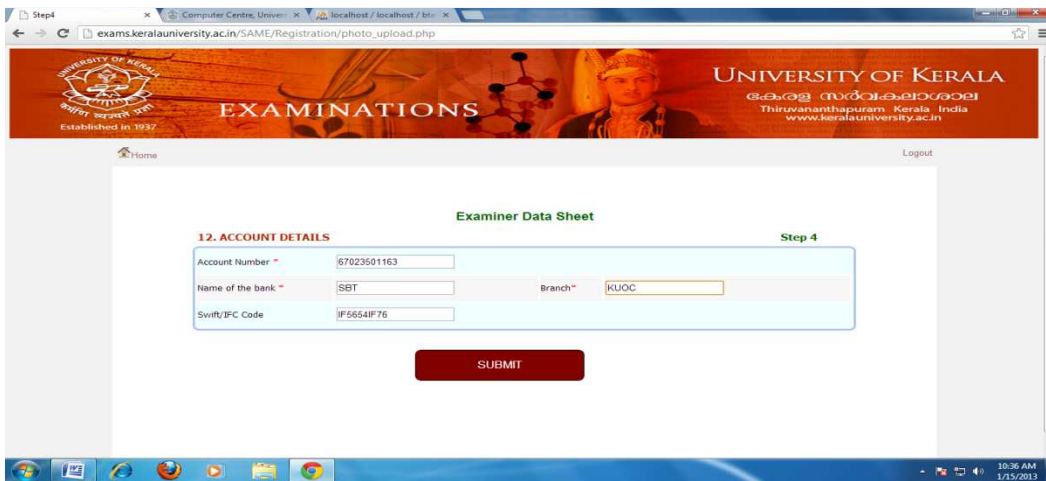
Step4 ×
Computer Centre, Univers ×
localhost / localhost / bta ×

exams.keralauniversity.ac.in/SAME/Registration/photo_upload.php

UNIVERSITY OF KERALA
Established in 1937

EXAMINATIONS

UNIVERSITY OF KERALA
കേരള സർവകലാശാല
Thiruvananthapuram Kerala India
www.keralauniversity.ac.in

Home

Logout

Examiner Data Sheet

12. ACCOUNT DETAILS

Step 4

| | | | |
|---|---|---|---|
| Account Number * | 67023501163 | | |
| Name of the bank * | SBT | Branch* | KUOC |
| Swift/IFC Code | IF5654IF76 | | |

SUBMIT

10:36 AM
1/15/2013